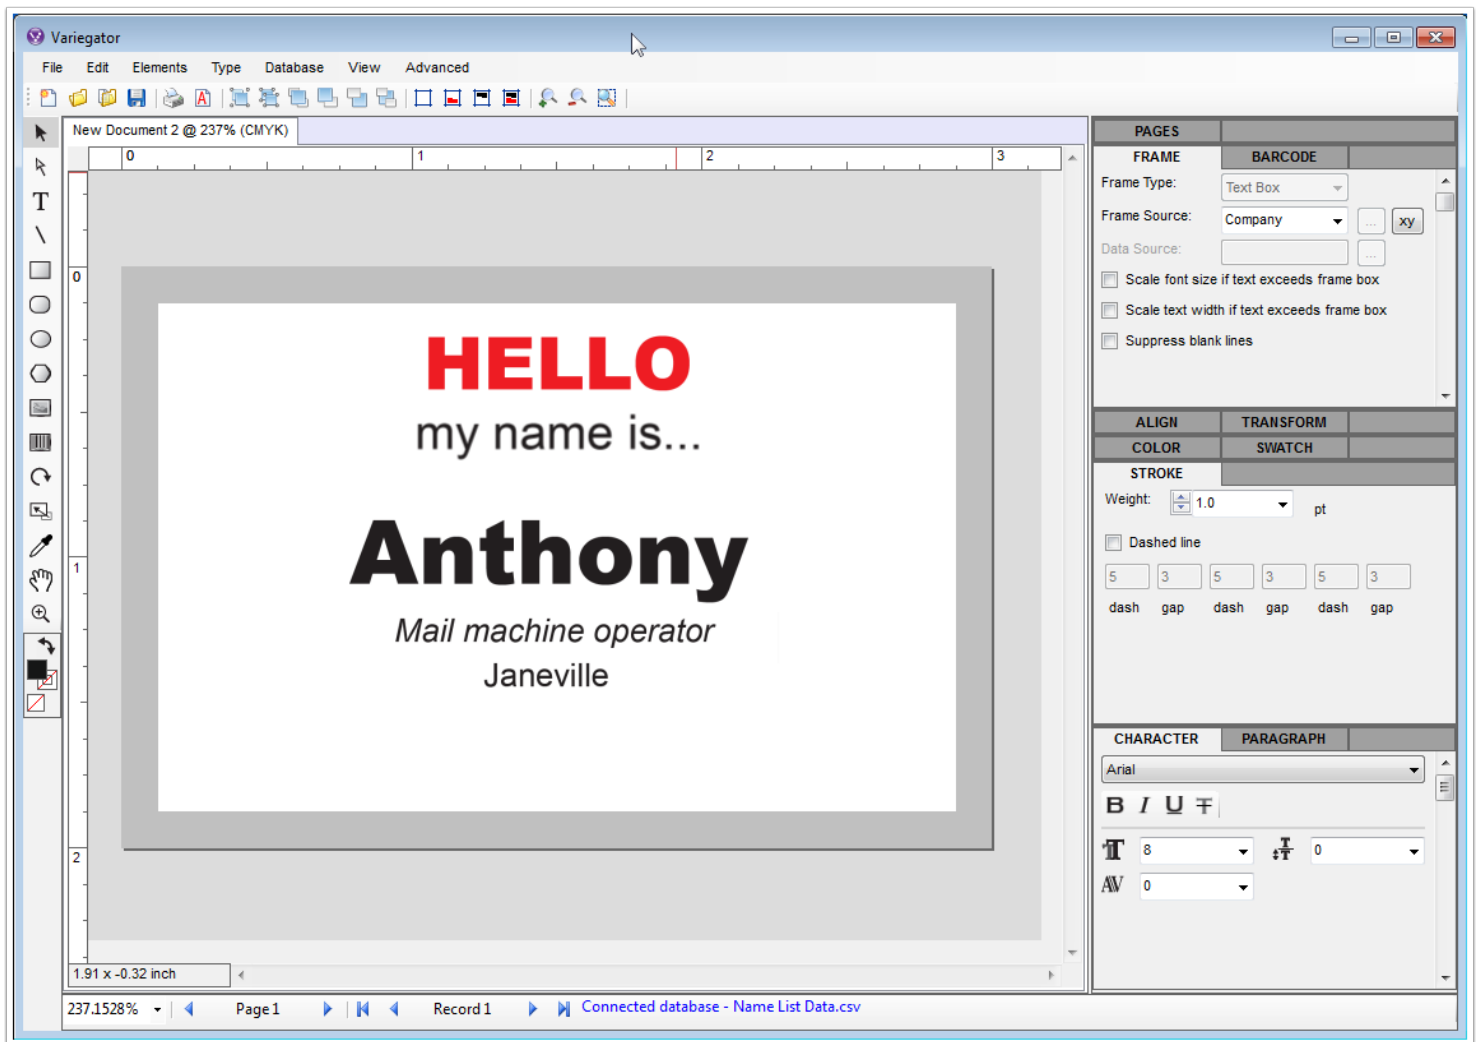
Variegator

File Edit Elements Type Database View Advanced

New Document 2 @ 237% (CMYK)

0 1 2 3

0

1

2

HELLO
my name is...

Anthony
Mail machine operator
Janeville

1.91 x -0.32 inch

PAGES
FRAME BARCODE
Frame Type: Text Box
Frame Source: Company ... xy
Data Source: ...
Scale font size if text exceeds frame box
Scale text width if text exceeds frame box
Suppress blank lines

ALIGN TRANSFORM
COLOR SWATCH
STROKE
Weight: 1.0 pt
Dashed line
5 3 5 3 5 3
dash gap dash gap dash gap

CHARACTER PARAGRAPH
Arial
B I U T
8 0
0

237.1528% Page 1 Record 1 Connected database - Name List Data.csv